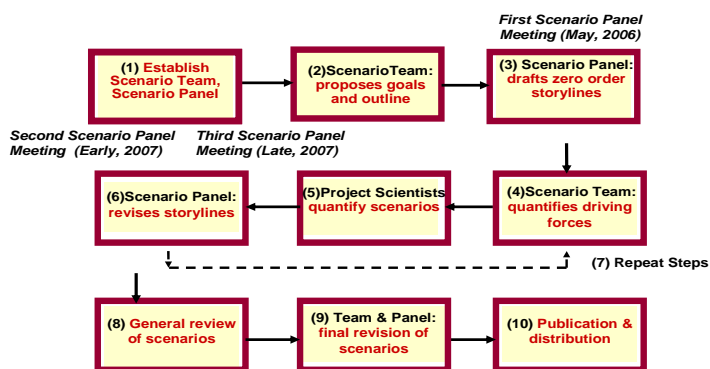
First Scenario Panel Meeting (May, 2006)

(1) Establish Scenario Team, Scenario Panel

(2)ScenarioTeam: proposes goals and outline

(3) Scenario Panel: drafts zero order storylines

Second Scenario Panel Meeting (Early, 2007)

Third Scenario Panel Meeting (Late, 2007)

(6)Scenario Panel: revises storylines

(5)Project Scientists quantify scenarios

(4)Scenario Team: quantifies driving forces

(7) Repeat Steps

(8) General review of scenarios

(9) Team & Panel: final revision of scenarios

(10) Publication & distribution